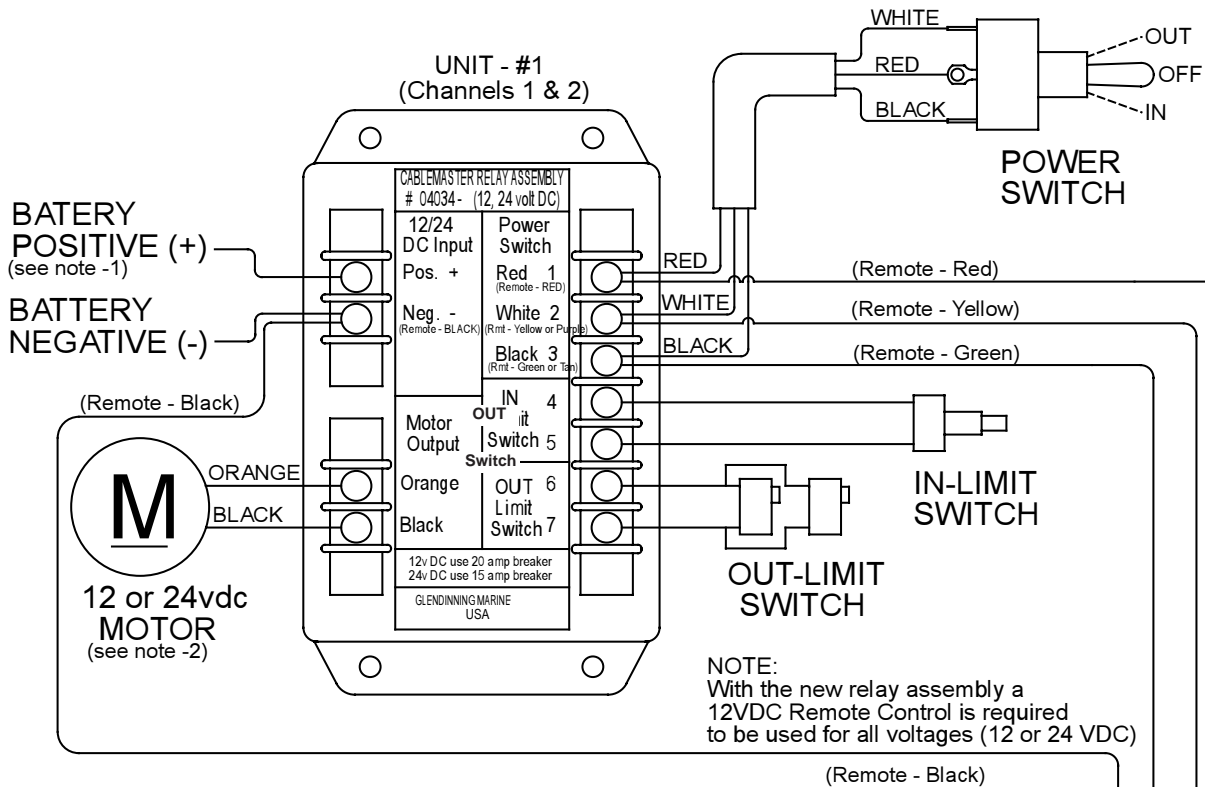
UNIT - #1
(Channels 1 & 2)

WHITE
RED
BLACK
OUT
OFF
IN

POWER
SWITCH

CABLEMASTER RELAY ASSEMBLY
# 04034 - (12, 24 volt DC)

BATERY
POSITIVE (+)
(see note -1)

BATTERY
NEGATIVE (-)

12/24
DC Input
Pos. +
Neg. -
(Remote - BLACK)

Power
Switch
Red 1
(Remote - RED)
White 2
(Rmt - Yellow or Purple)
Black 3
(Rmt - Green or Tan)

RED
WHITE
BLACK

(Remote - Red)
(Remote - Yellow)
(Remote - Green)

(Remote - Black)

Motor
Output
IN
OUT
it
Switch 5
Switch
4
Orange
Black
OUT 6
Limit
Switch 7

ORANGE
BLACK

M

IN-LIMIT
SWITCH

OUT-LIMIT
SWITCH

12v DC use 20 amp breaker
24v DC use 15 amp breaker

GLENDINNING MARINE
USA

12 or 24vdc
MOTOR
(see note -2)

NOTE:
With the new relay assembly a 12VDC Remote Control is required to be used for all voltages (12 or 24 VDC)

(Remote - Black)